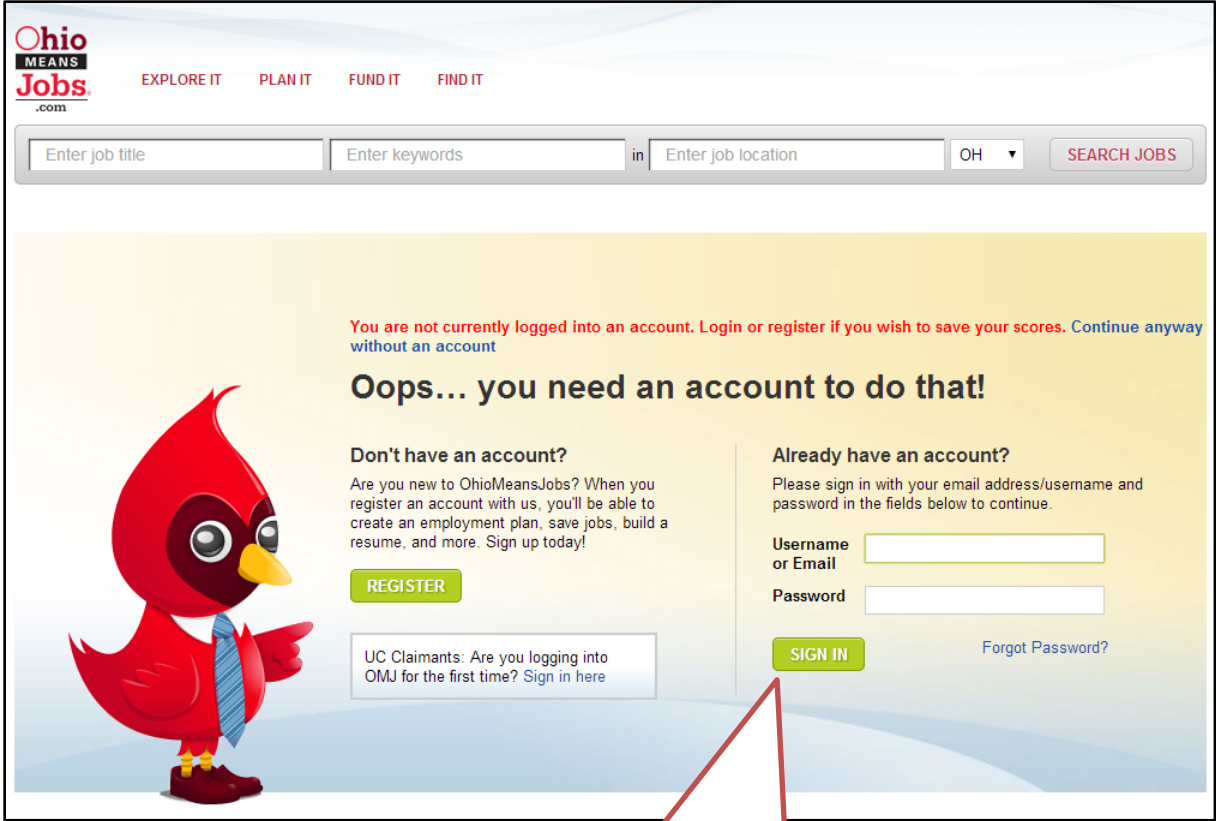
Ohio MEANS Jobs .com

EXPLORE IT PLAN IT FUND IT FIND IT

Enter job title
Enter keywords
in
Enter job location
OH
SEARCH JOBS

You are not currently logged into an account. Login or register if you wish to save your scores. Continue anyway without an account

Oops… you need an account to do that!

Don't have an account?

Are you new to OhioMeansJobs? When you register an account with us, you'll be able to create an employment plan, save jobs, build a resume, and more. Sign up today!

REGISTER

UC Claimants: Are you logging into OMJ for the first time? Sign in here

Already have an account?

Please sign in with your email address/username and password in the fields below to continue.

Username or Email

Password

SIGN IN

Forgot Password?